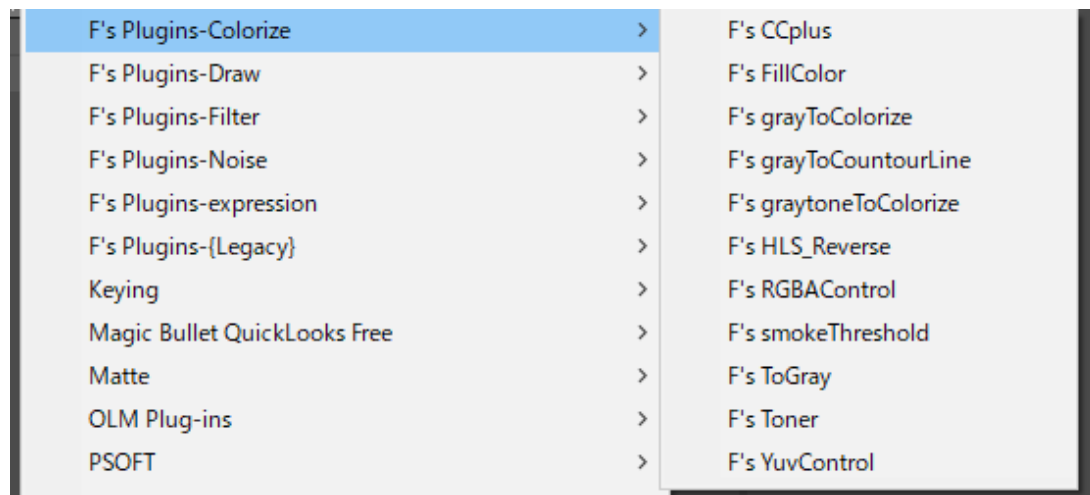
F's Plugins-Colorize >
F's Plugins-Draw >
F's Plugins-Filter >
F's Plugins-Noise >
F's Plugins-expression >
F's Plugins-{Legacy} >
Keying >
Magic Bullet QuickLooks Free >
Matte >
OLM Plug-ins >
PSOFT >

F's CCplus
F's FillColor
F's grayToColorize
F's grayToCountourLine
F's graytoneToColorize
F's HLS_Reverse
F's RGBAControl
F's smokeThreshold
F's ToGray
F's Toner
F's YuvControl